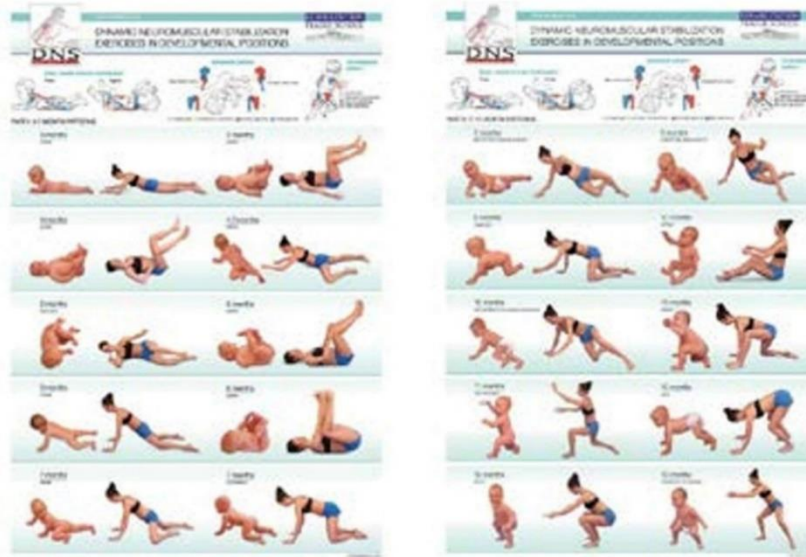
DNS

DYNAMIC NEUROMUSCULAR STABILIZATION EXERCISES IN DEVELOPMENTAL POSITIONS

3 months

5 months

4 months

4.5 months

6 months

7 months

DNS

DYNAMIC NEUROMUSCULAR STABILIZATION EXERCISES IN DEVELOPMENTAL POSITIONS

7 months

8 months

9 months

10 months

11 months

12 months

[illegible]